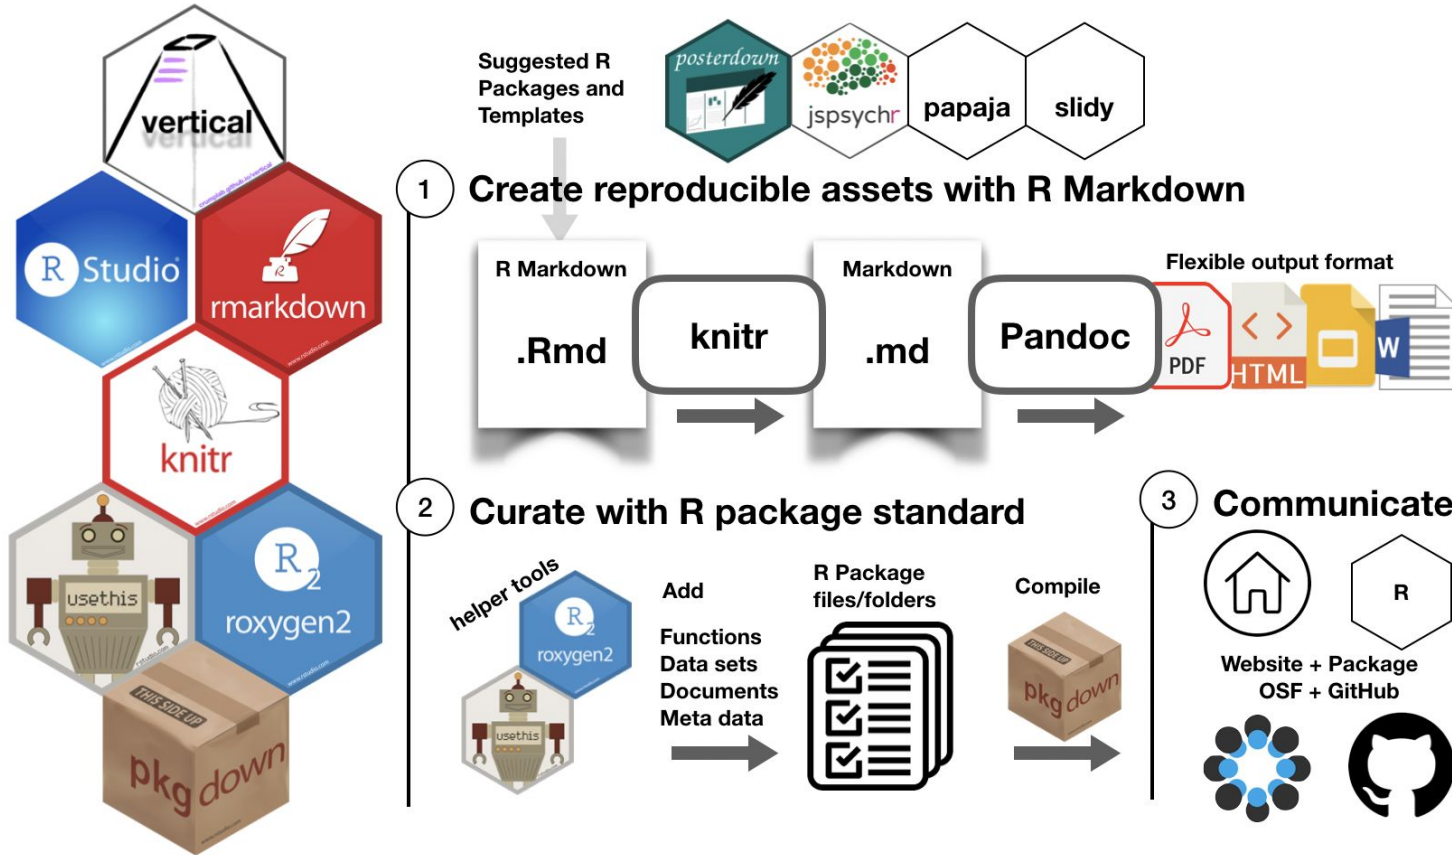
vertical

R Studio

rmarkdown

knitr

usethis

roxygen2

pkgdown

THIS SIDE UP

Suggested R Packages and Templates

posterdown

jspsychr

papaja

slidy

1 Create reproducible assets with R Markdown

R Markdown

.Rmd

knitr

Markdown

.md

Pandoc

Flexible output format

PDF

HTML

W

2 Curate with R package standard

helper tools

roxygen2

usethis

Add

Functions
Data sets
Documents
Meta data

R Package files/folders

Compile

pkgdown

3 Communicate

R

Website + Package
OSF + GitHub